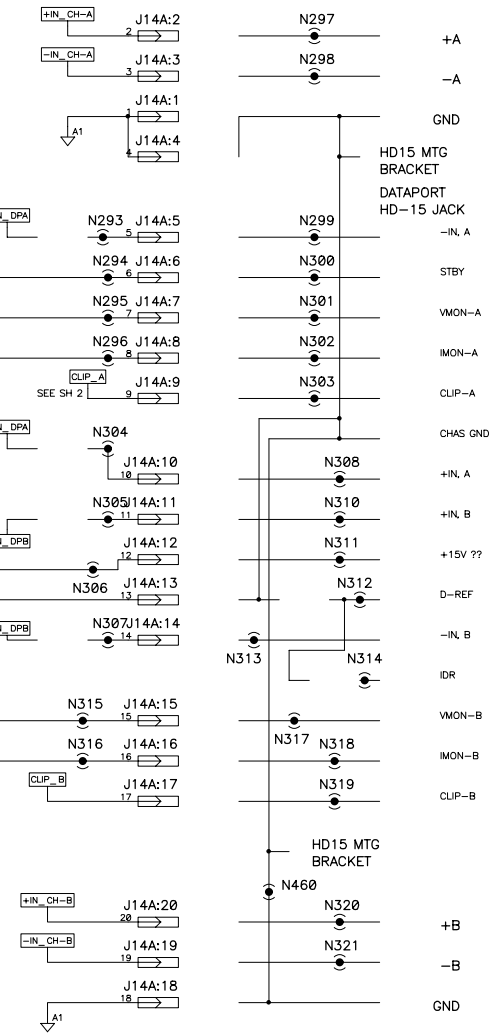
+IN_CH-A
J14A:2
2
N297
+A

-IN_CH-A
J14A:3
3
N298
-A

J14A:1
1
A1
GND
J14A:4
4
HD15 MTG BRACKET

DATAPORT HD-15 JACK

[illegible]_DPA
N293 J14A:5
5
N299
-IN, A

N294 J14A:6
6
N300
STBY

N295 J14A:7
7
N301
VMON-A

N296 J14A:8
8
N302
IMON-A

CLIP_A
SEE SH 2
J14A:9
9
N303
CLIP-A

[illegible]_DPA
N304
CHAS GND
J14A:10
10
N308
+IN, A

N305J14A:11
11
N310
+IN, B

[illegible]_DPB
J14A:12
12
N311
+15V ??

N306
J14A:13
13
N312
D-REF

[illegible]_DPB
N307J14A:14
14
-IN, B
N313
N314
IDR

N315 J14A:15
15
VMON-B
N317
N316 J14A:16
16
N318
IMON-B

CLIP_B
J14A:17
17
N319
CLIP-B

HD15 MTG BRACKET
N460

+IN_CH-B
J14A:20
20
N320
+B

-IN_CH-B
J14A:19
19
N321
-B

J14A:18
18
GND
A1